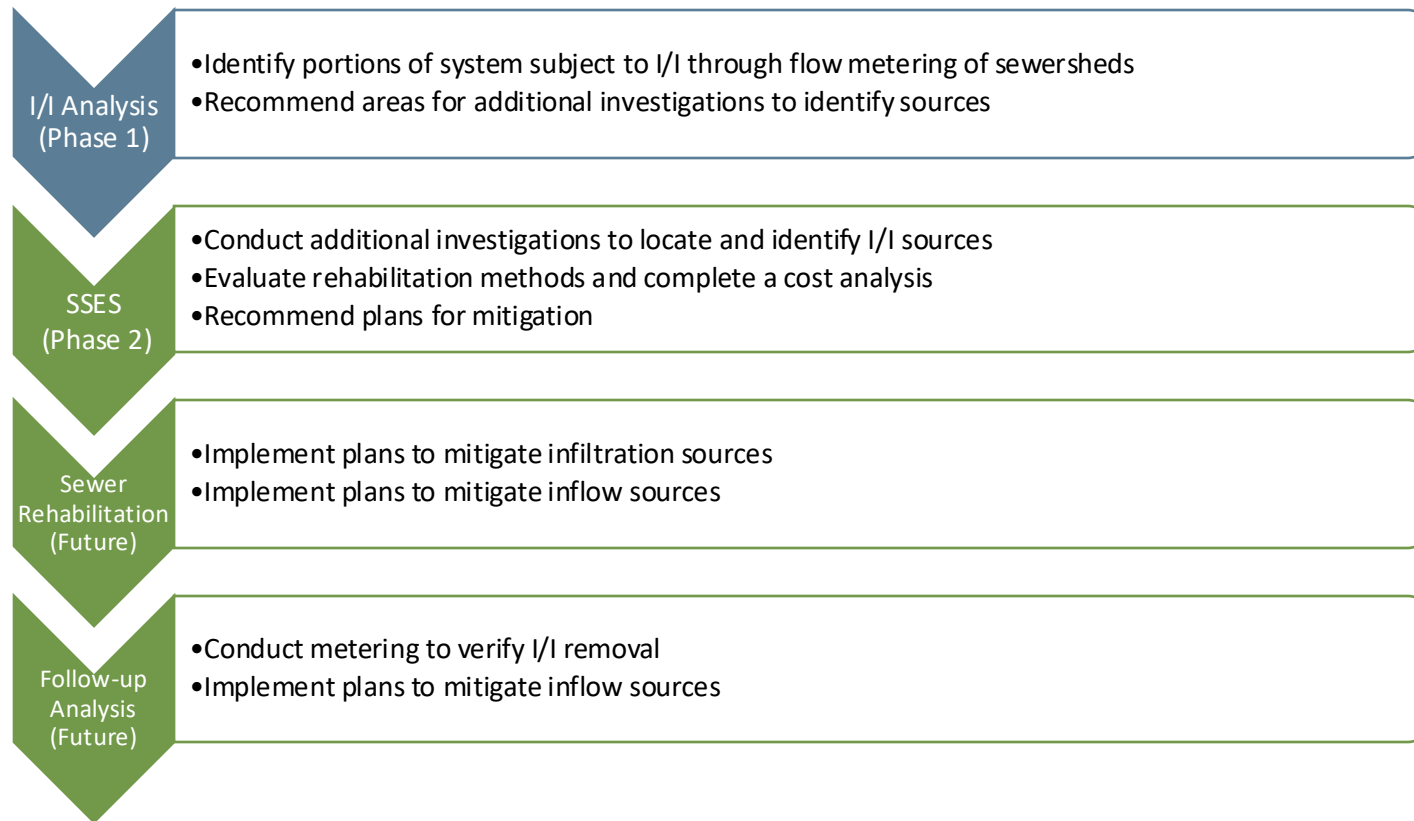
I/I Analysis (Phase 1)

•Identify portions of system subject to I/I through flow metering of sewersheds
•Recommend areas for additional investigations to identify sources

SSES (Phase 2)

•Conduct additional investigations to locate and identify I/I sources
•Evaluate rehabilitation methods and complete a cost analysis
•Recommend plans for mitigation

Sewer Rehabilitation (Future)

•Implement plans to mitigate infiltration sources
•Implement plans to mitigate inflow sources

Follow-up Analysis (Future)

•Conduct metering to verify I/I removal
•Implement plans to mitigate inflow sources